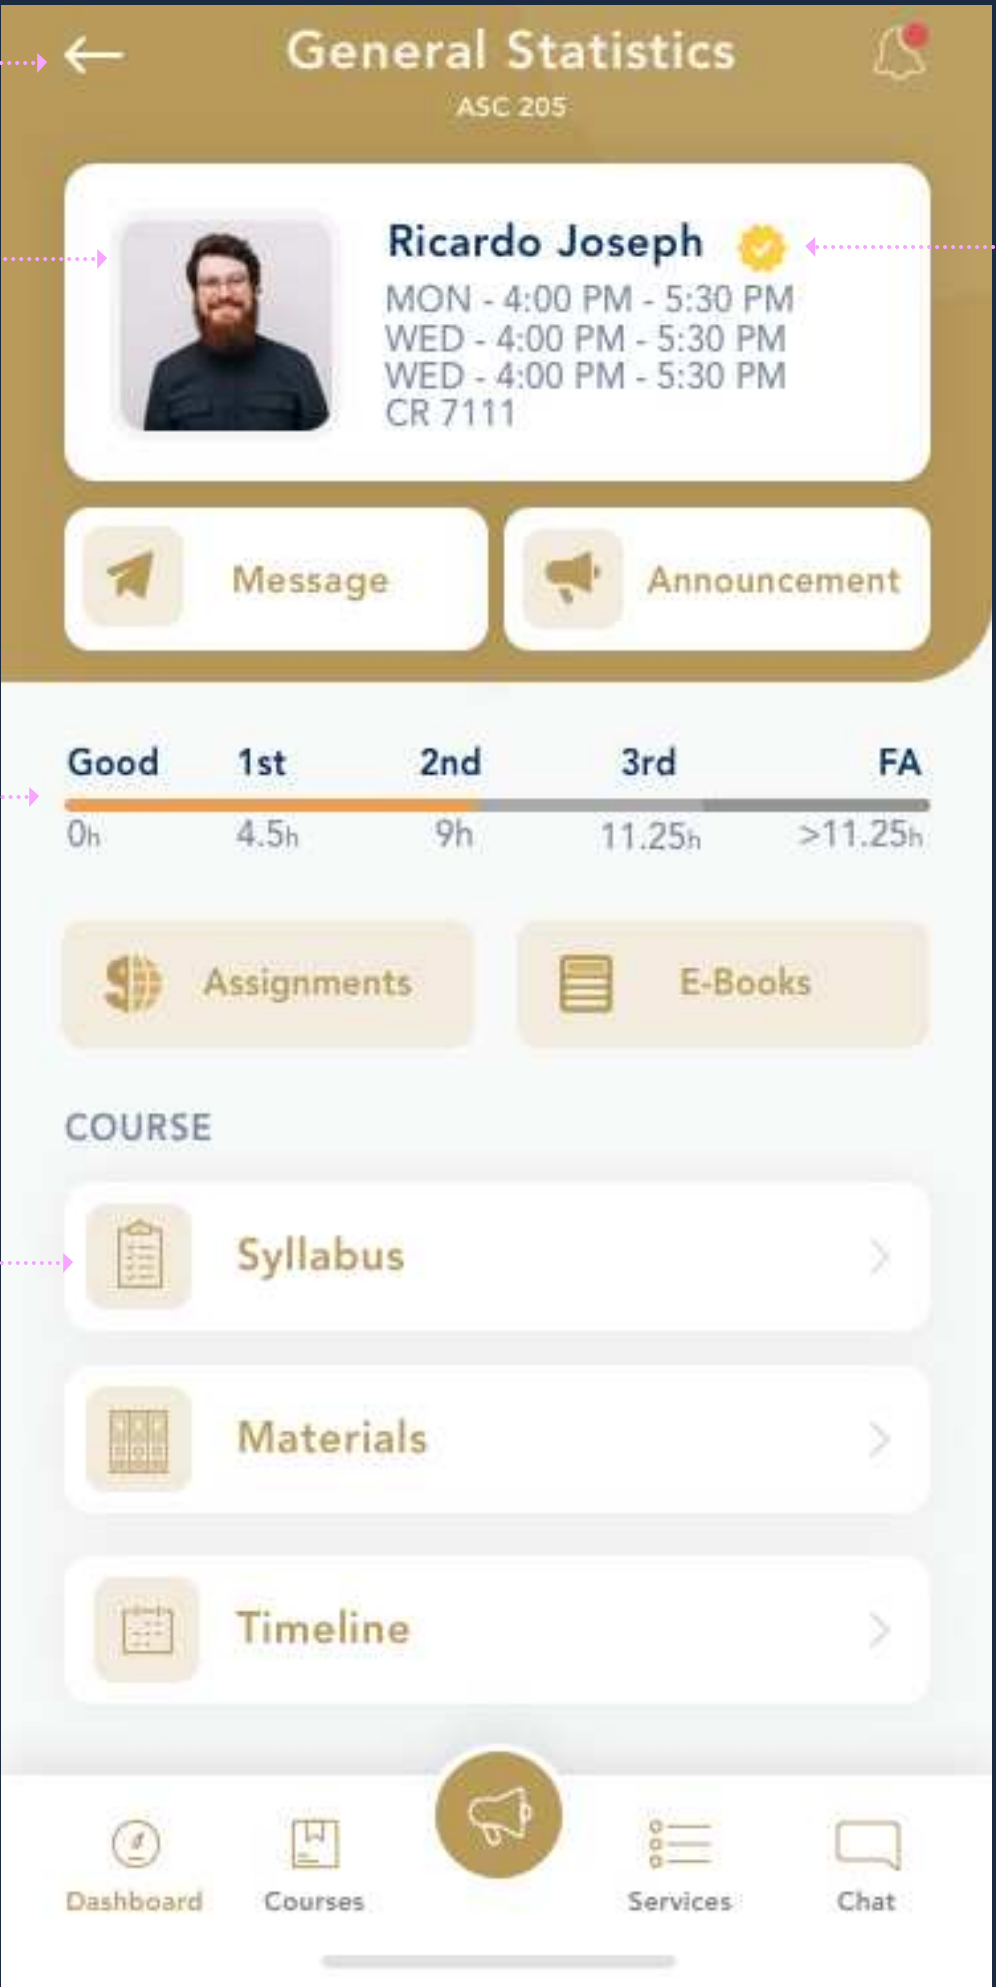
General Statistics
ASC 205

Ricardo Joseph
MON - 4:00 PM - 5:30 PM
WED - 4:00 PM - 5:30 PM
WED - 4:00 PM - 5:30 PM
CR 7111

Message
Announcement

| Good | 1st | 2nd | 3rd | FA |
|---|---|---|---|---|
| 0h | 4.5h | 9h | 11.25h | >11.25h |

Assignments
E-Books

COURSE

Syllabus

Materials

Timeline

Dashboard
Courses
Services
Chat